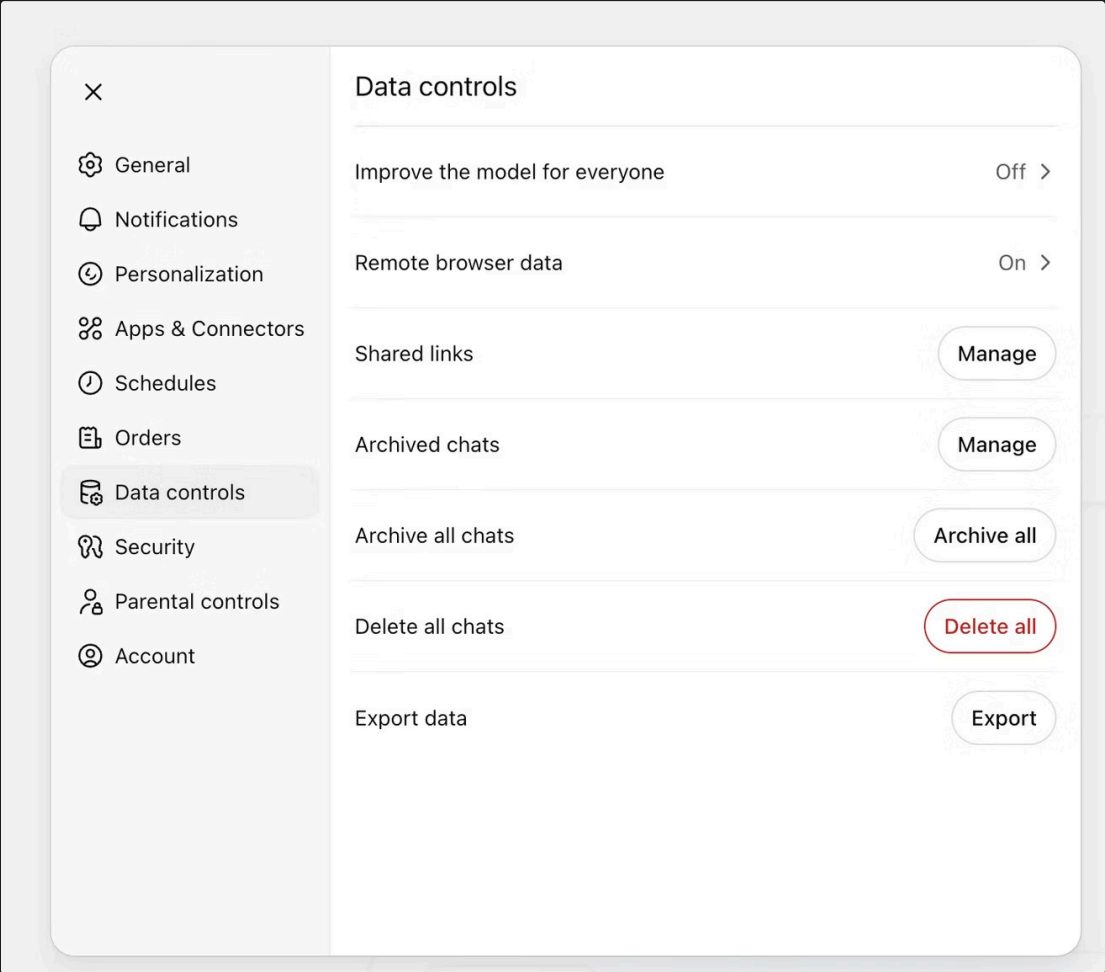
×

General
Notifications
Personalization
Apps & Connectors
Schedules
Orders
Data controls
Security
Parental controls
Account

Data controls

Improve the model for everyone Off >

Remote browser data On >

Shared links Manage

Archived chats Manage

Archive all chats Archive all

Delete all chats Delete all

Export data Export